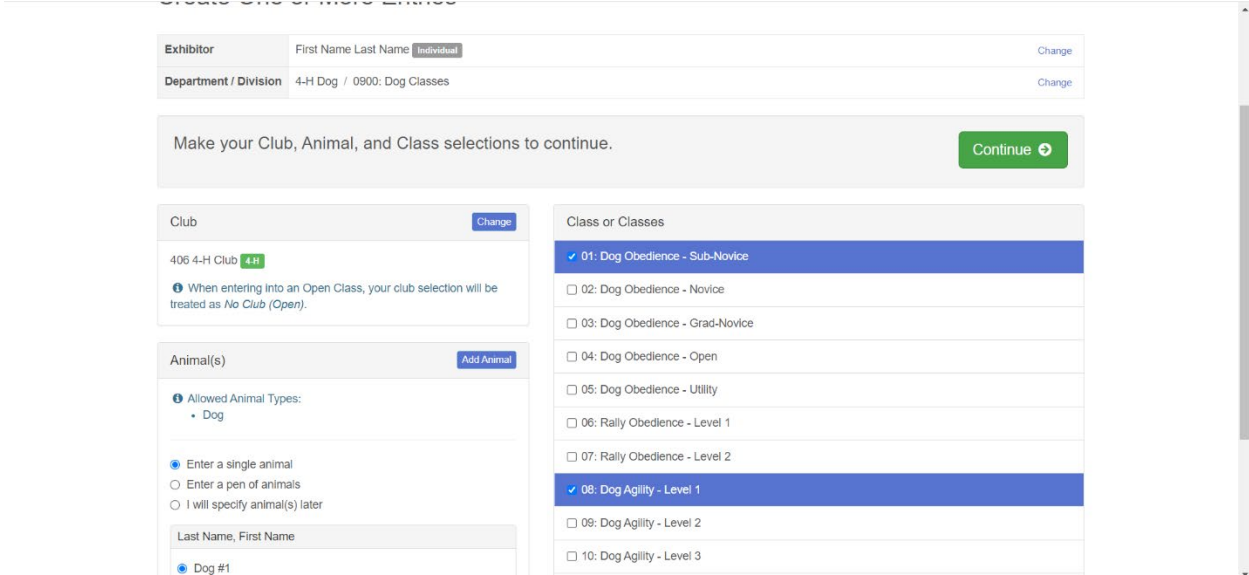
| Exhibitor | First Name Last Name Individual | Change |
|---|---|---|
| Department / Division | 4-H Dog / 0900: Dog Classes | Change |

Make your Club, Animal, and Class selections to continue.

Continue

Club

Change

406 4-H Club 4-H

When entering into an Open Class, your club selection will be treated as No Club (Open).

Animal(s)

Add Animal

Allowed Animal Types:
• Dog

Enter a single animal
Enter a pen of animals
I will specify animal(s) later

Last Name, First Name

Dog #1

Class or Classes

01: Dog Obedience - Sub-Novice
02: Dog Obedience - Novice
03: Dog Obedience - Grad-Novice
04: Dog Obedience - Open
05: Dog Obedience - Utility
06: Rally Obedience - Level 1
07: Rally Obedience - Level 2
08: Dog Agility - Level 1
09: Dog Agility - Level 2
10: Dog Agility - Level 3